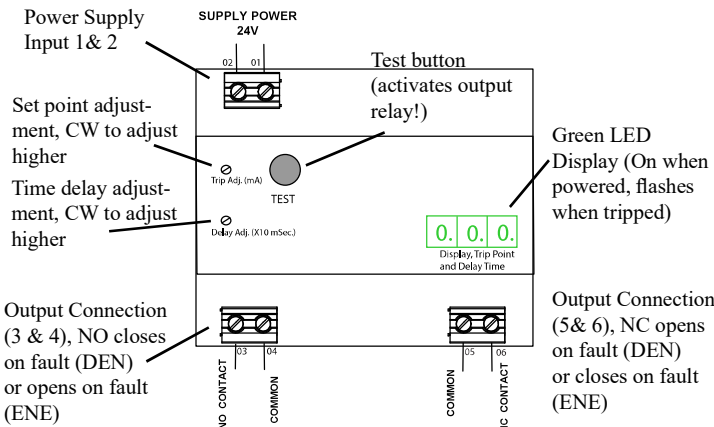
Power Supply Input 1& 2

SUPPLY POWER 24V

02 01

Test button (activates output relay!)

Set point adjustment, CW to adjust higher

Trip Adj. (mA)

TEST

Green LED Display (On when powered, flashes when tripped)

Time delay adjustment, CW to adjust higher

Delay Adj. (X10 mSec.)

0. 0. 0.

Display, Trip Point and Delay Time

Output Connection (3 & 4), NO closes on fault (DEN) or opens on fault (ENE)

03 04

NO CONTACT

COMMON

05 06

COMMON

NC CONTACT

Output Connection (5& 6), NC opens on fault (DEN) or closes on fault (ENE)